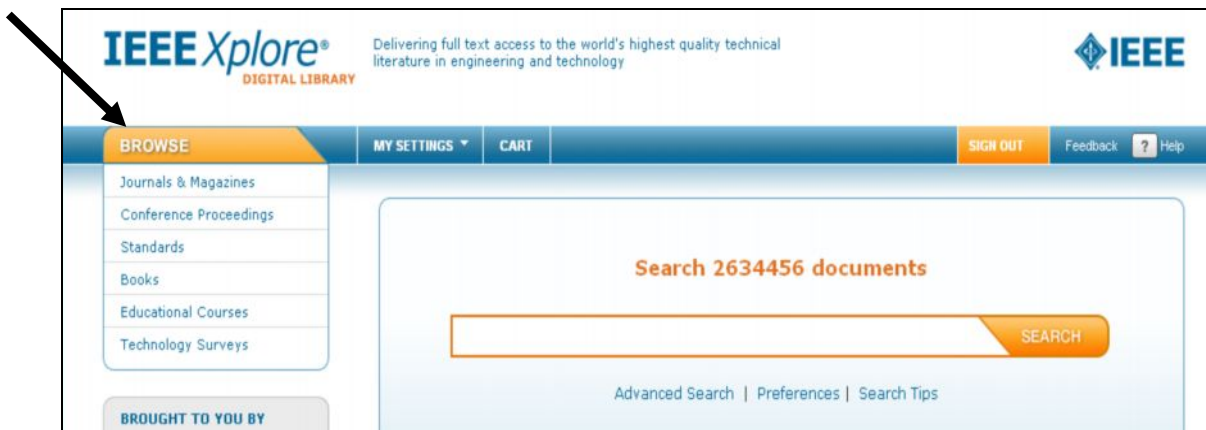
IEEE Xplore®
DIGITAL LIBRARY

Delivering full text access to the world's highest quality technical literature in engineering and technology

IEEE

BROWSE

MY SETTINGS ▼

CART

SIGN OUT

Feedback

? Help

Journals & Magazines
Conference Proceedings
Standards
Books
Educational Courses
Technology Surveys

Search 2634456 documents

SEARCH

Advanced Search | Preferences | Search Tips

BROUGHT TO YOU BY